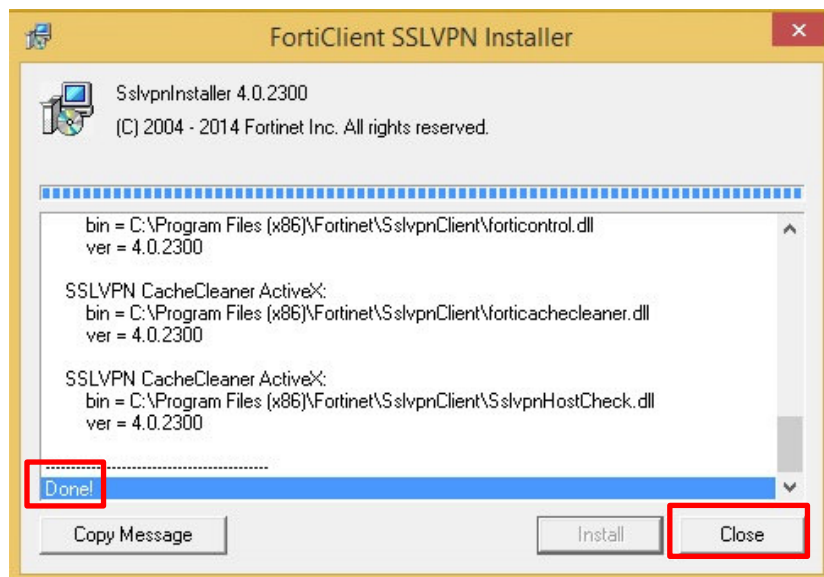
FortiClient SSLVPN Installer

SslvpnInstaller 4.0.2300
(C) 2004 - 2014 Fortinet Inc. All rights reserved.

bin = C:\Program Files (x86)\Fortinet\SslvpnClient\forticontrol.dll
ver = 4.0.2300

SSLVPN CacheCleaner ActiveX:
bin = C:\Program Files (x86)\Fortinet\SslvpnClient\forticachecleaner.dll
ver = 4.0.2300

SSLVPN CacheCleaner ActiveX:
bin = C:\Program Files (x86)\Fortinet\SslvpnClient\SslvpnHostCheck.dll
ver = 4.0.2300

-----------------------------------------
Done!

Copy Message

Install

Close